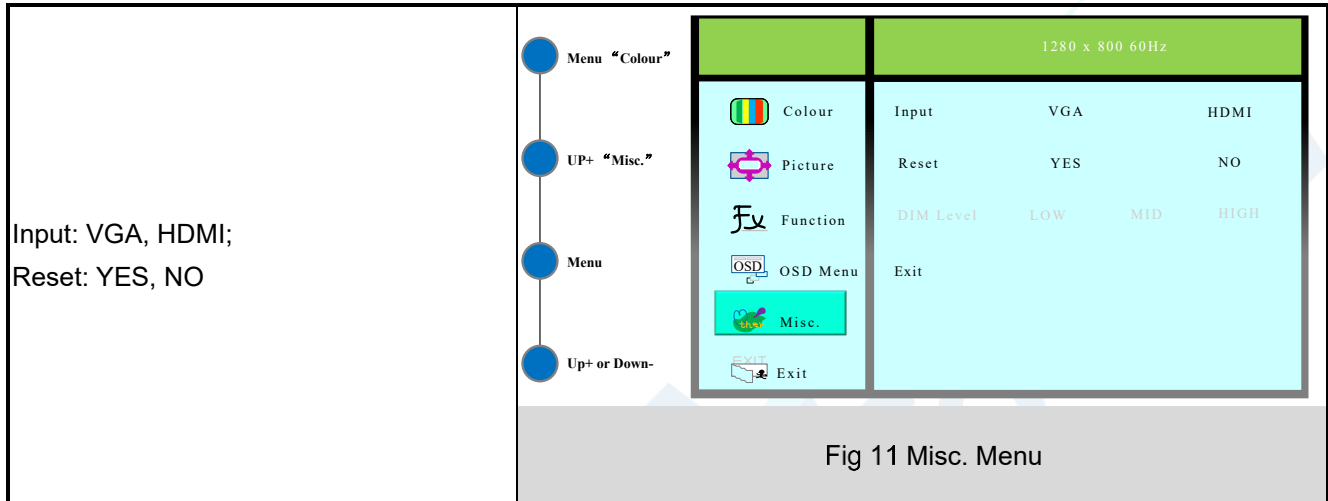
Input: VGA, HDMI;
Reset: YES, NO

Menu "Colour"

UP+ "Misc."

Menu

Up+ or Down-

1280 x 800 60Hz

Colour

Picture

Function

OSD Menu

Misc.

Exit

Input VGA HDMI

Reset YES NO

DIM Level LOW MID HIGH

Exit

Fig 11 Misc. Menu